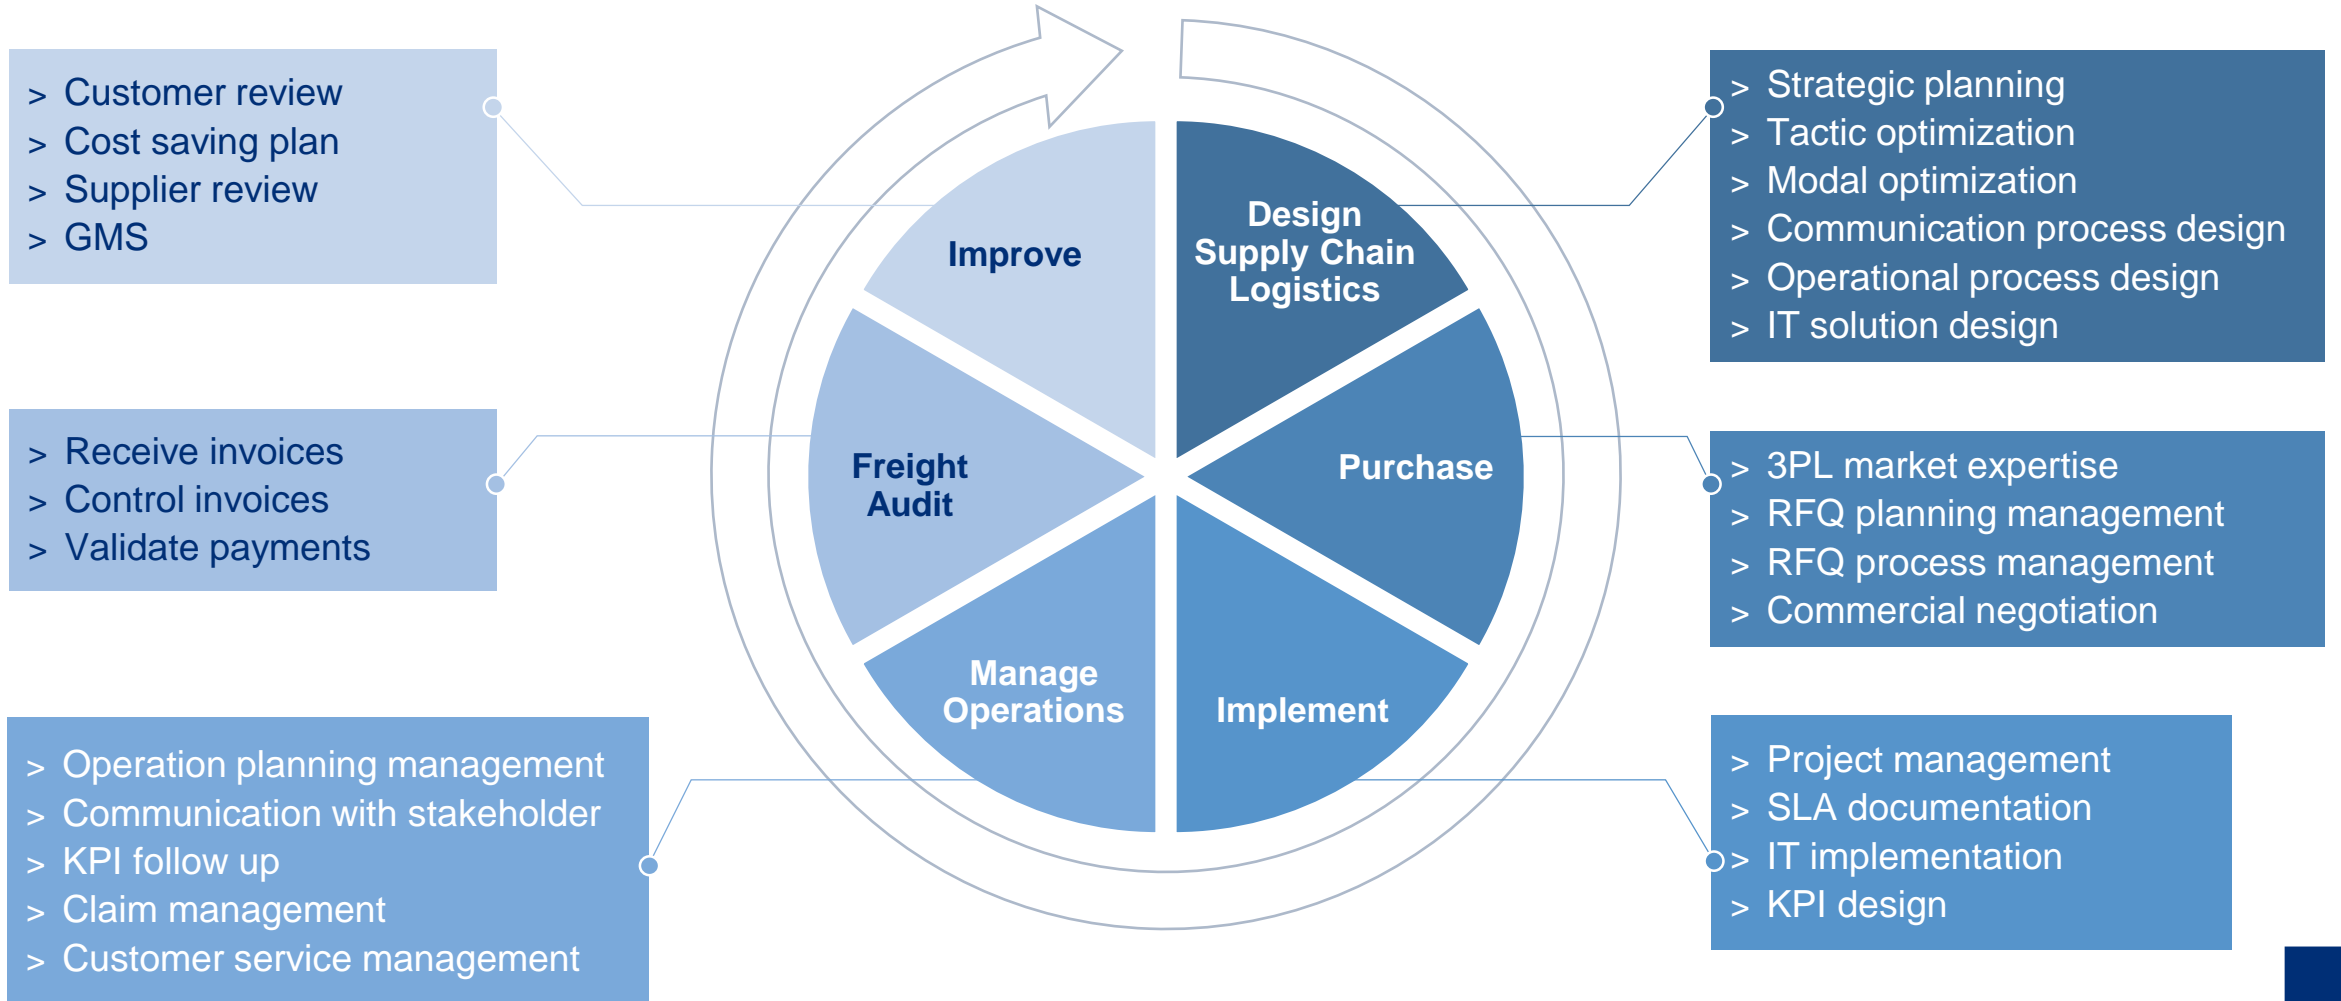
> Customer review
> Cost saving plan
> Supplier review
> GMS

> Receive invoices
> Control invoices
> Validate payments

> Operation planning management
> Communication with stakeholder
> KPI follow up
> Claim management
> Customer service management

Improve

Design Supply Chain Logistics

Freight Audit

Purchase

Manage Operations

Implement

> Strategic planning
> Tactic optimization
> Modal optimization
> Communication process design
> Operational process design
> IT solution design

> 3PL market expertise
> RFQ planning management
> RFQ process management
> Commercial negotiation

> Project management
> SLA documentation
> IT implementation
> KPI design